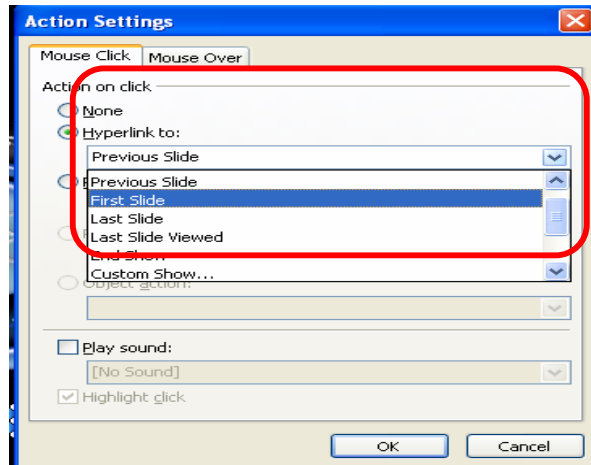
Action Settings

Mouse Click | Mouse Over

Action on click

None

Hyperlink to:

Previous Slide

Previous Slide
First Slide
Last Slide
Last Slide Viewed
End Show
Custom Show...

Object action:

Play sound:

[No Sound]

Highlight click

OK

Cancel